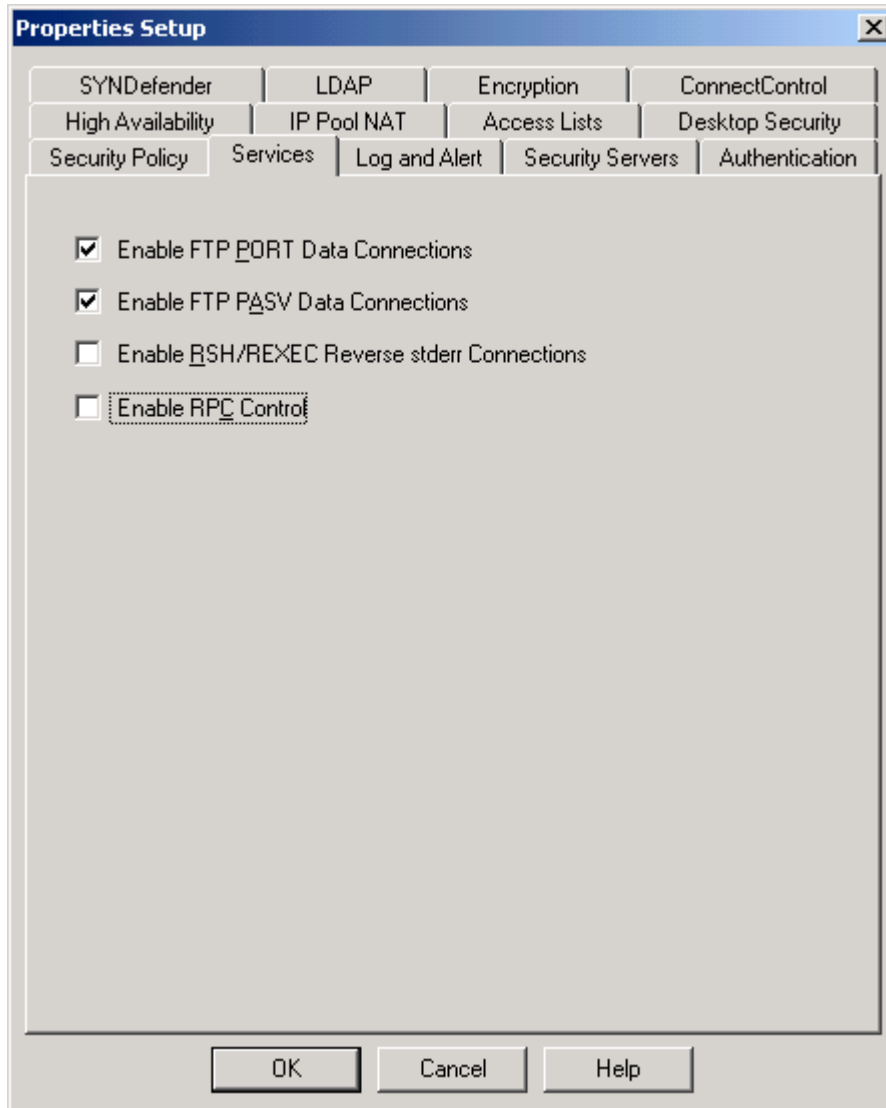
Properties Setup

SYNDefender | LDAP | Encryption | ConnectControl
High Availability | IP Pool NAT | Access Lists | Desktop Security
Security Policy | Services | Log and Alert | Security Servers | Authentication

☑ Enable FTP PORT Data Connections
☑ Enable FTP PASV Data Connections
☐ Enable RSH/REXEC Reverse stderr Connections
☐ Enable RPC Control

OK | Cancel | Help